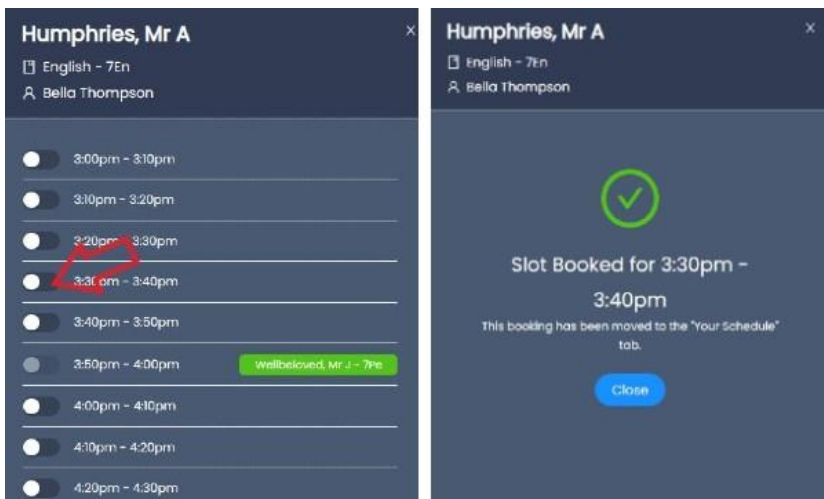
Humphries, Mr A
English - 7En
Bella Thompson

3:00pm - 3:10pm
3:10pm - 3:20pm
3:20pm - 3:30pm
3:30pm - 3:40pm
3:40pm - 3:50pm
3:50pm - 4:00pm
Wellbeloved, Mr J - 7Pe
4:00pm - 4:10pm
4:10pm - 4:20pm
4:20pm - 4:30pm

Humphries, Mr A
English - 7En
Bella Thompson

Slot Booked for 3:30pm - 3:40pm
This booking has been moved to the "Your Schedule" tab.
Close